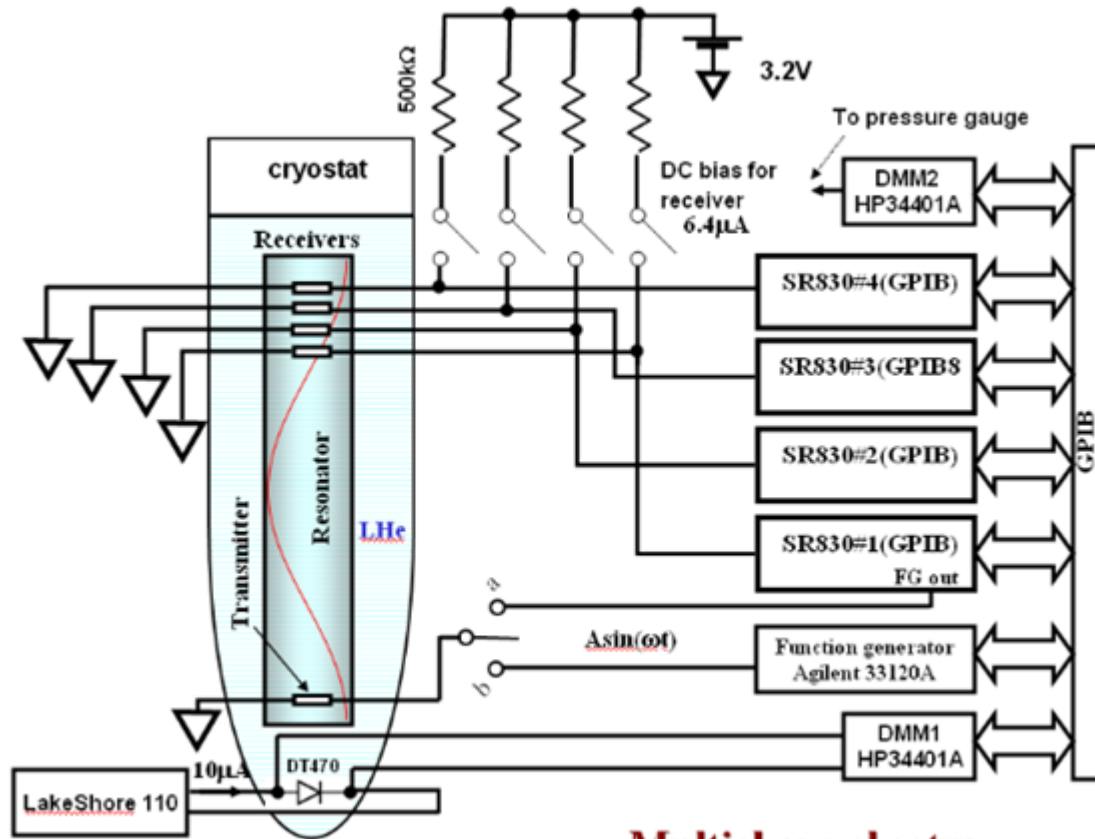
500kΩ

3.2V

To pressure gauge

cryostat

DC bias for receiver 6.4μA

DMM2 HP34401A

Receivers

SR830#4(GPIB)

SR830#3(GPIB8

Resonator

Transmitter

SR830#2(GPIB)

GPIB

LHe

SR830#1(GPIB)

FG out

a

Asin(ωt)

Function generator Agilent 33120A

b

DMM1 HP34401A

10μA

DT470

LakeShore 110

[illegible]